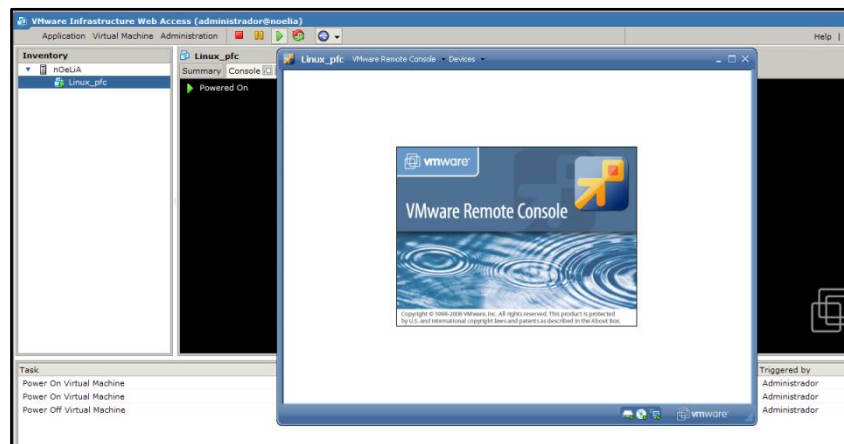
VMware Infrastructure Web Access (administrador@noelia)

Application Virtual Machine Administration

Help |

Inventory

nOeLiA

Linux_pfc

Linux_pfc

Summary Console

Powered On

Linux_pfc VMware Remote Console Devices

vmware

VMware Remote Console

Copyright © 1998-2008 VMware, Inc. All rights reserved. This product is protected by U.S. and international copyright laws and patents as described in the About Box.

vmware

Task

Power On Virtual Machine

Power On Virtual Machine

Power Off Virtual Machine

Triggered by

Administrador

Administrador

Administrador